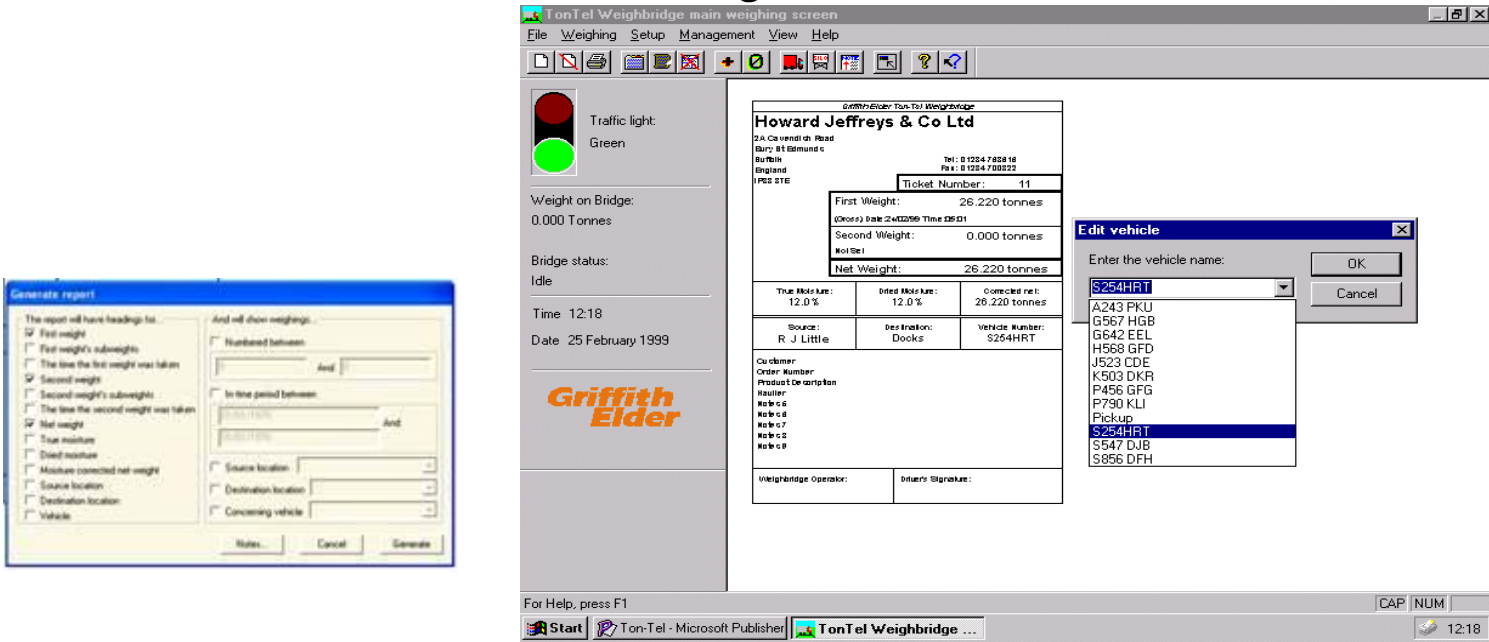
Generate report

The report will have headings for...
First weight
First weight's subweights
The time the first weight was taken
Second weight
Second weight's subweights
The time the second weight was taken
Net weight
True moisture
Dried moisture
Moisture corrected net weight
Source location
Destination location
Vehicle

And will show weighings...
Numbered between
And
In time period between
And
Source location
Destination location
Concerning vehicle

Notes... Cancel Generate

TonTel Weighbridge main weighing screen

File Weighing Setup Management View Help

Traffic light:
Green

Weight on Bridge:
0.000 Tonnes

Bridge status:
Idle

Time 12:18

Date 25 February 1999

Griffith Elder

Griffith Elder Ton-Tel Weighbridge
Howard Jeffreys & Co Ltd
2A Cavendish Road
Bury St Edmunds
Suffolk
England
IP33 5TE
Tel: 01284 763616
Fax: 01284 700222

Ticket Number: 11

First Weight: 26.220 tonnes
(Gross) Date 24/02/99 Time 05:01

Second Weight: 0.000 tonnes
Not Set

Net Weight: 26.220 tonnes

| True Moisture: 12.0% | Dried Moisture: 12.0% | Corrected net: 26.220 tonnes |
|---|---|---|
| Source: R J Little | Destination: Docks | Vehicle Number: S254HRT |

Customer
Order Number
Product Description
Haulier
Notes 5
Notes 6
Notes 7
Notes 8
Notes 9

Weighbridge Operator: Driver's Signature:

Edit vehicle
Enter the vehicle name:
S254HRT
A243 PKU
G567 HGB
G642 EEL
H568 GFD
J523 CDE
K503 DKR
P456 GFG
P790 KLI
Pickup
S254HRT
S547 DJB
S856 DFH
OK
Cancel

For Help, press F1
CAP NUM

Start Ton-Tel - Microsoft Publisher TonTel Weighbridge ... 12:18